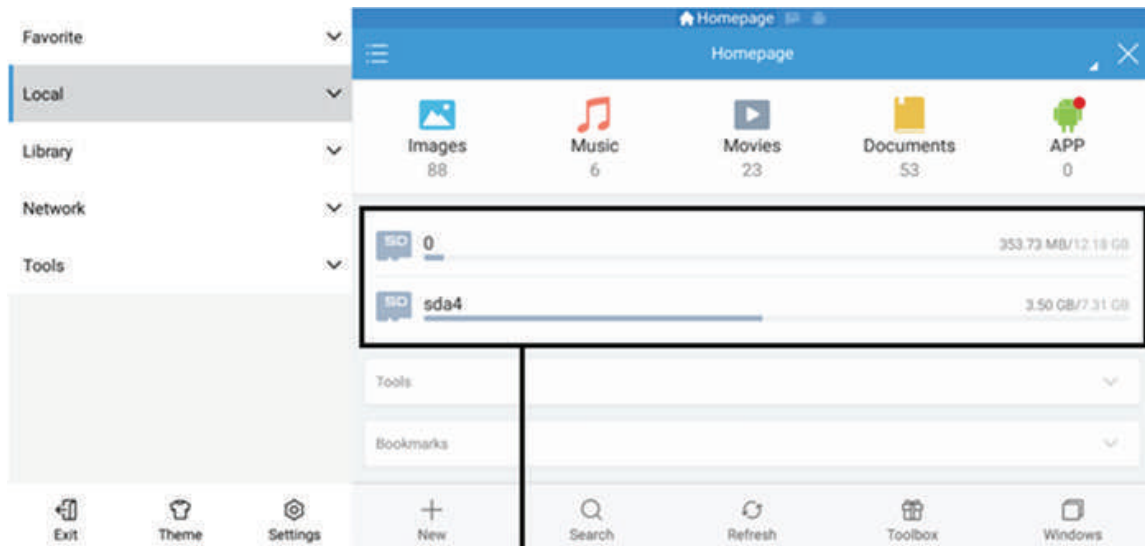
Favorite
Local
Library
Network
Tools

Exit Theme Settings

Homepage

Homepage

Images 88
Music 6
Movies 23
Documents 53
APP 0

SD 0 353.73 MB/12.18 GB
SD sda4 3.50 GB/7.31 GB

Tools
Bookmarks

New Search Refresh Toolbox Windows